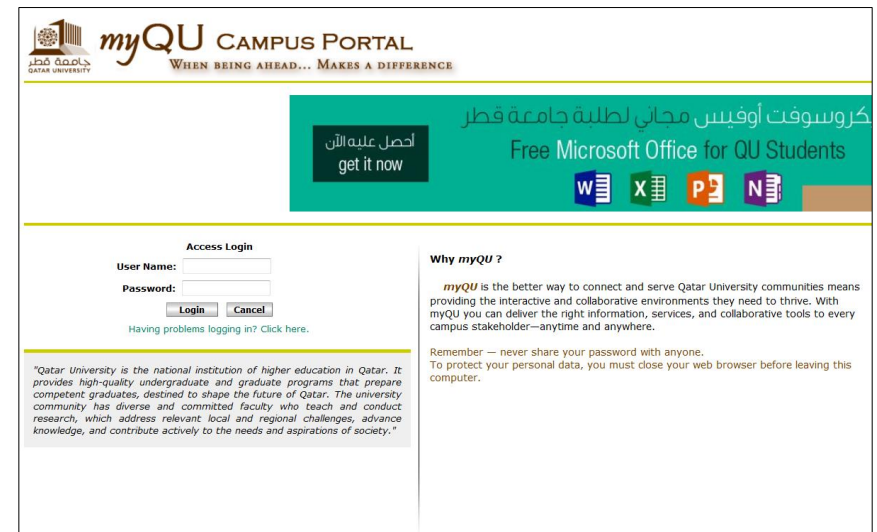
جامعة قطر
QATAR UNIVERSITY

myQU CAMPUS PORTAL
WHEN BEING AHEAD... MAKES A DIFFERENCE

كروسوفت أوفيس مجاني لطلبة جامعة قطر
Free Microsoft Office for QU Students

احصل عليه الآن
get it now

Access Login
User Name:
Password:
Login Cancel
Having problems logging in? Click here.

"Qatar University is the national institution of higher education in Qatar. It provides high-quality undergraduate and graduate programs that prepare competent graduates, destined to shape the future of Qatar. The university community has diverse and committed faculty who teach and conduct research, which address relevant local and regional challenges, advance knowledge, and contribute actively to the needs and aspirations of society."

Why myQU ?

myQU is the better way to connect and serve Qatar University communities means providing the interactive and collaborative environments they need to thrive. With myQU you can deliver the right information, services, and collaborative tools to every campus stakeholder—anytime and anywhere.

Remember — never share your password with anyone.
To protect your personal data, you must close your web browser before leaving this computer.